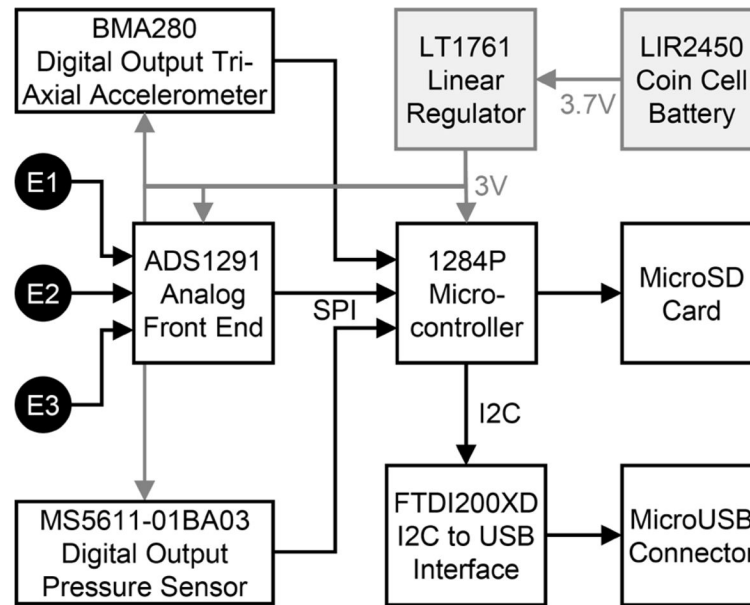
BMA280
Digital Output Tri-Axial Accelerometer

LT1761
Linear
Regulator

LIR2450
Coin Cell
Battery

3.7V

3V

E1

E2

E3

ADS1291
Analog
Front End

SPI

1284P
Micro-controller

MicroSD
Card

I2C

MS5611-01BA03
Digital Output
Pressure Sensor

FTDI200XD
I2C to USB
Interface

MicroUSB
Connector